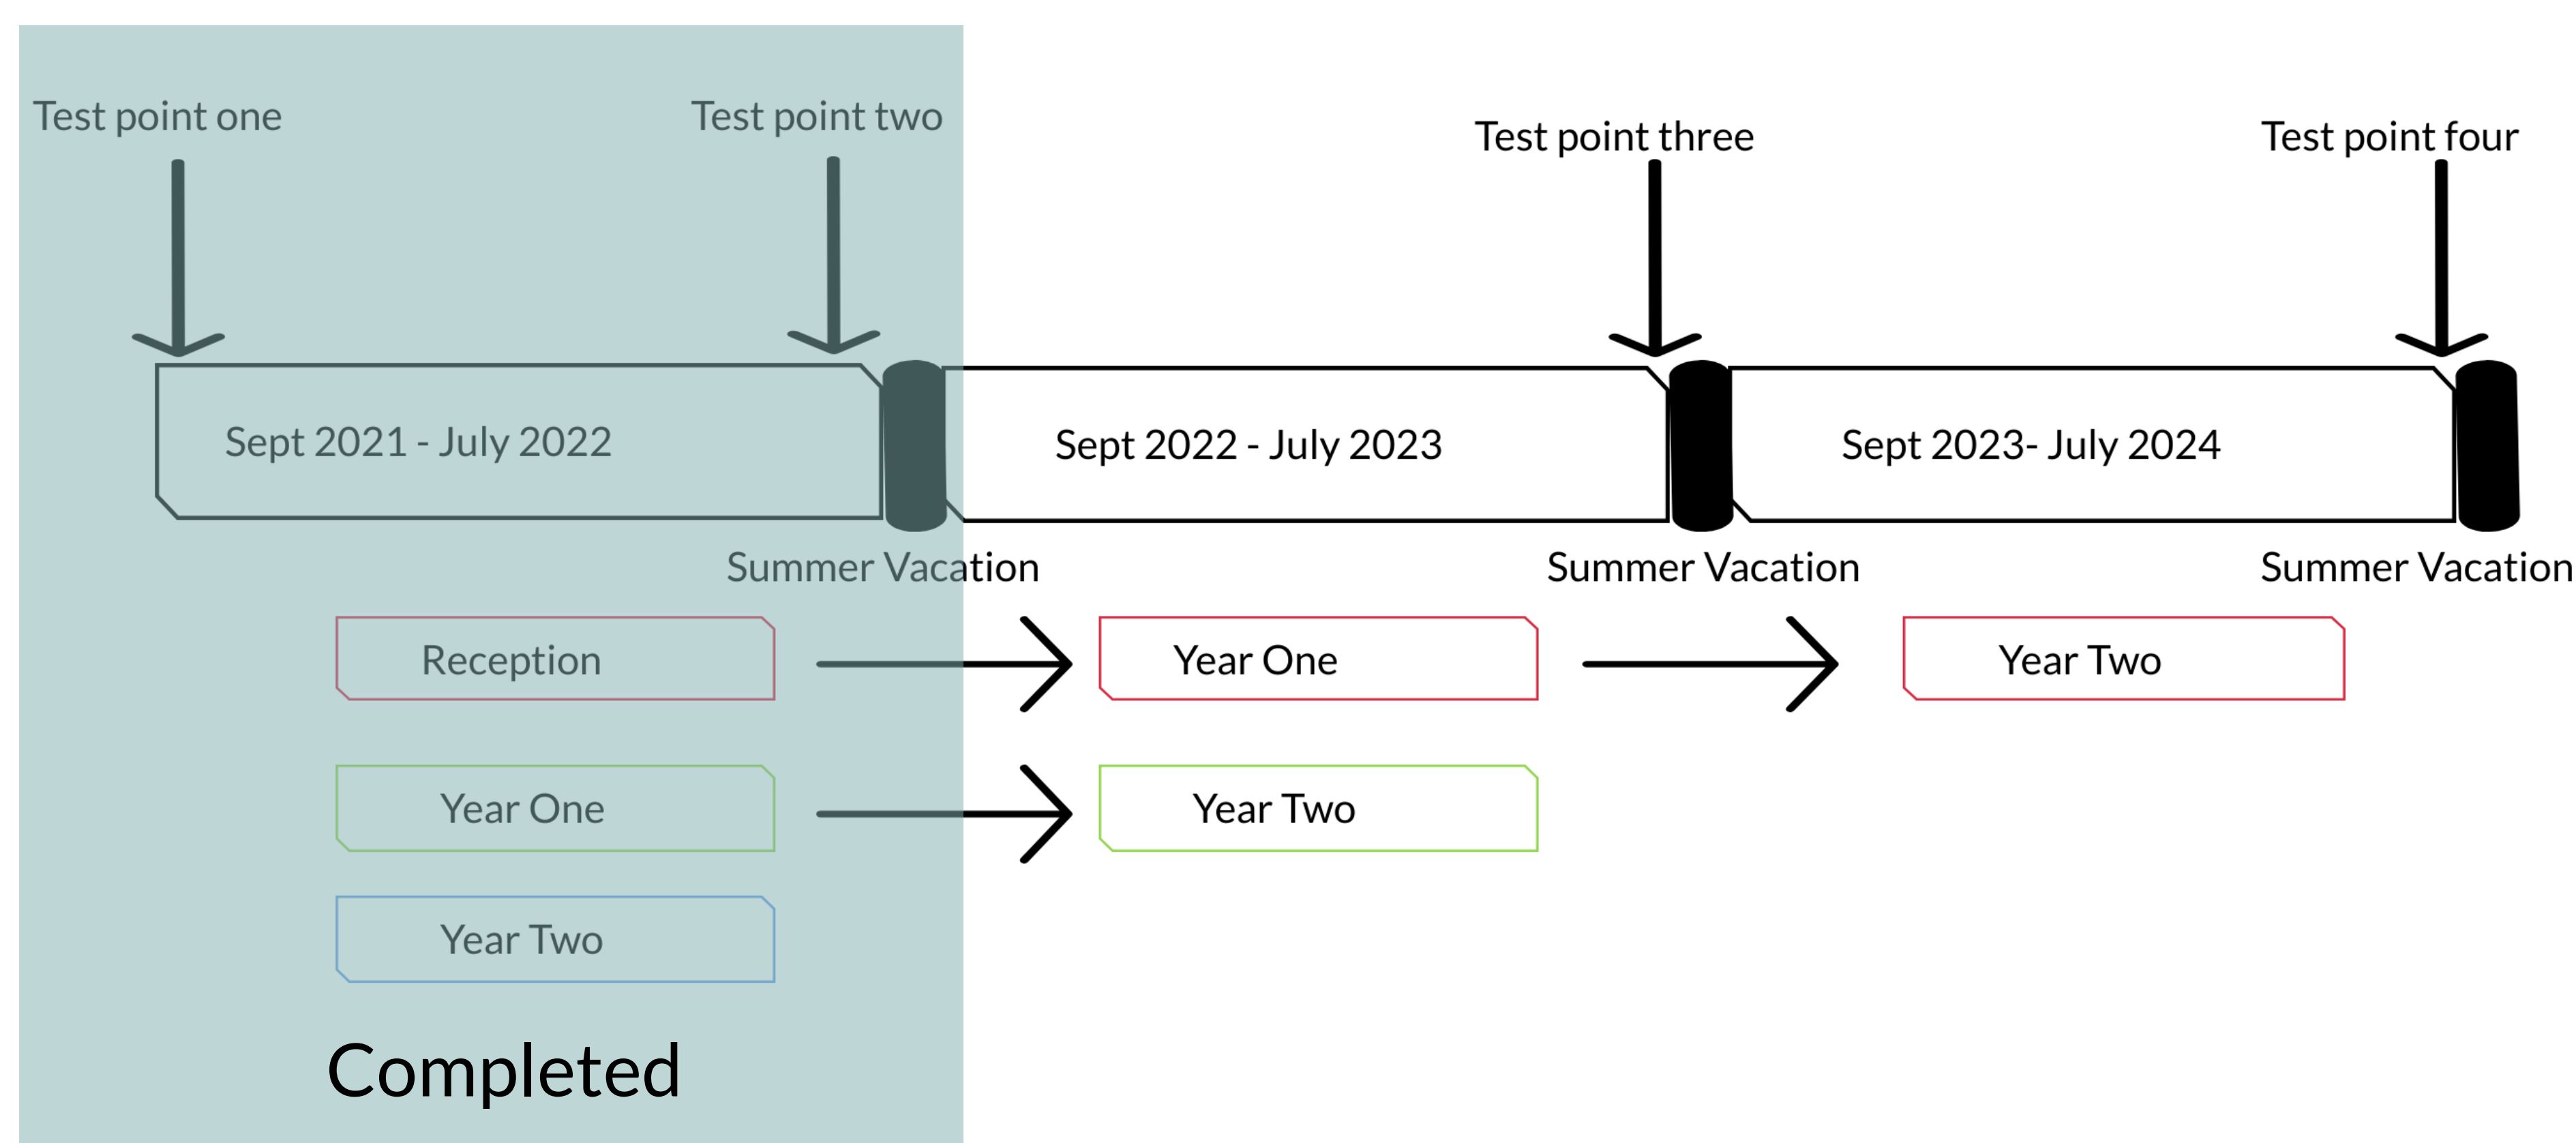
Test point one

Test point two

Test point three

Test point four

Sept 2021 - July 2022

Sept 2022 - July 2023

Sept 2023- July 2024

Summer Vacation

Summer Vacation

Summer Vacation

Reception

Year One

Year Two

Year One

Year Two

Year Two

Completed